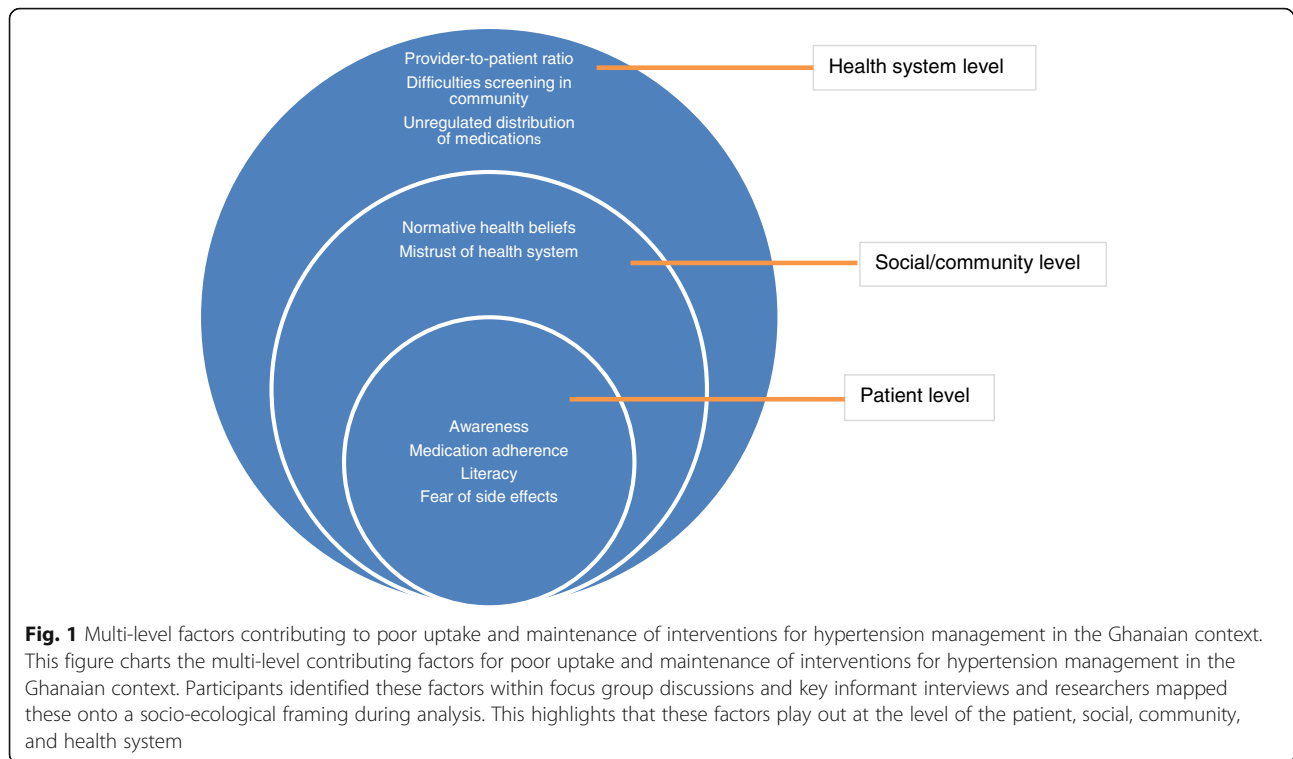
Provider-to-patient ratio
Difficulties screening in community
Unregulated distribution of medications

Health system level

Normative health beliefs
Mistrust of health system

Social/community level

Patient level

Awareness
Medication adherence
Literacy
Fear of side effects

**Fig. 1** Multi-level factors contributing to poor uptake and maintenance of interventions for hypertension management in the Ghanaian context. This figure charts the multi-level contributing factors for poor uptake and maintenance of interventions for hypertension management in the Ghanaian context. Participants identified these factors within focus group discussions and key informant interviews and researchers mapped these onto a socio-ecological framing during analysis. This highlights that these factors play out at the level of the patient, social, community, and health system